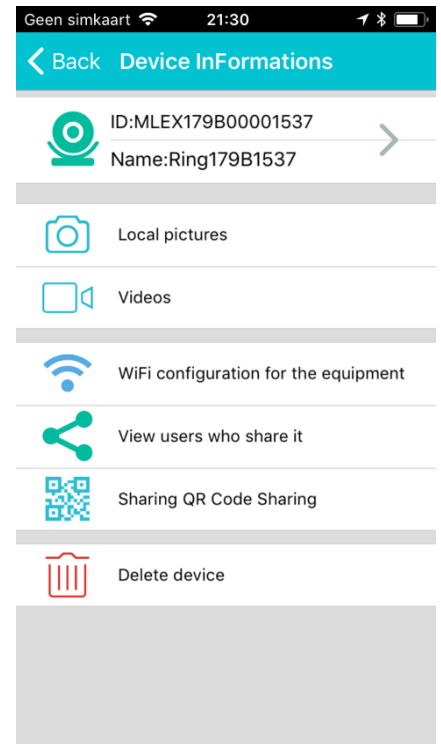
Geen simkaart 21:30

Back Device InFormations

ID:MLEX179B00001537
Name:Ring179B1537

Local pictures

Videos

WiFi configuration for the equipment

View users who share it

Sharing QR Code Sharing

Delete device